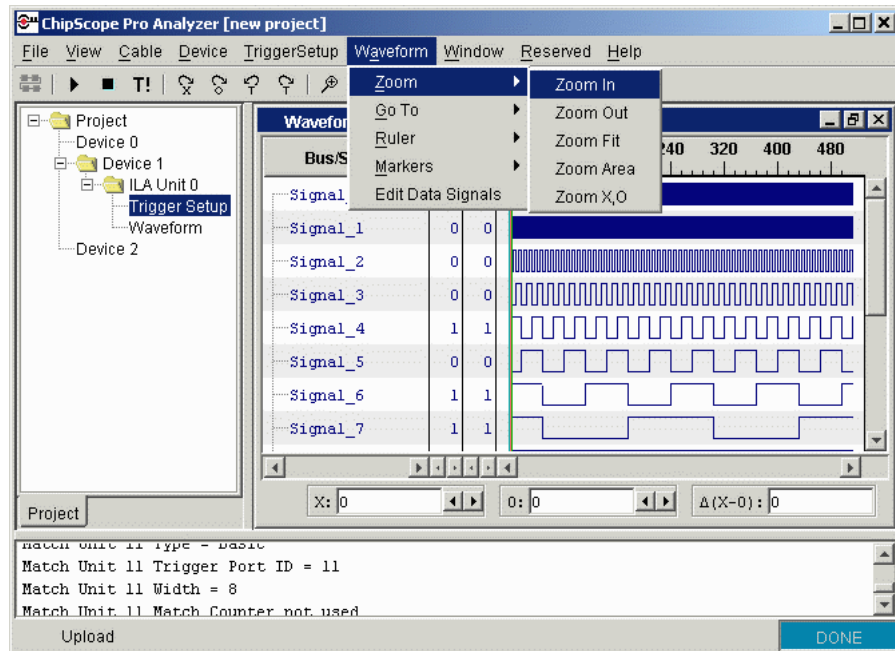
ChipScope Pro Analyzer [new project]

File View Cable Device TriggerSetup Waveform Window Reserved Help

T!

Project
Device 0
Device 1
ILA Unit 0
Trigger Setup
Waveform
Device 2

Project

Zoom
Go To
Ruler
Markers
Edit Data Signals

Zoom In
Zoom Out
Zoom Fit
Zoom Area
Zoom X,O

Wavefor

Bus/S

240 320 400 480

Signal_
Signal_1 0 0
Signal_2 0 0
Signal_3 0 0
Signal_4 1 1
Signal_5 0 0
Signal_6 1 1
Signal_7 1 1

X: 0
O: 0
Δ(X-O): 0

Match Unit 11 Type = Basic
Match Unit 11 Trigger Port ID = 11
Match Unit 11 Width = 8
Match Unit 11 Match Counter not used

Upload
DONE